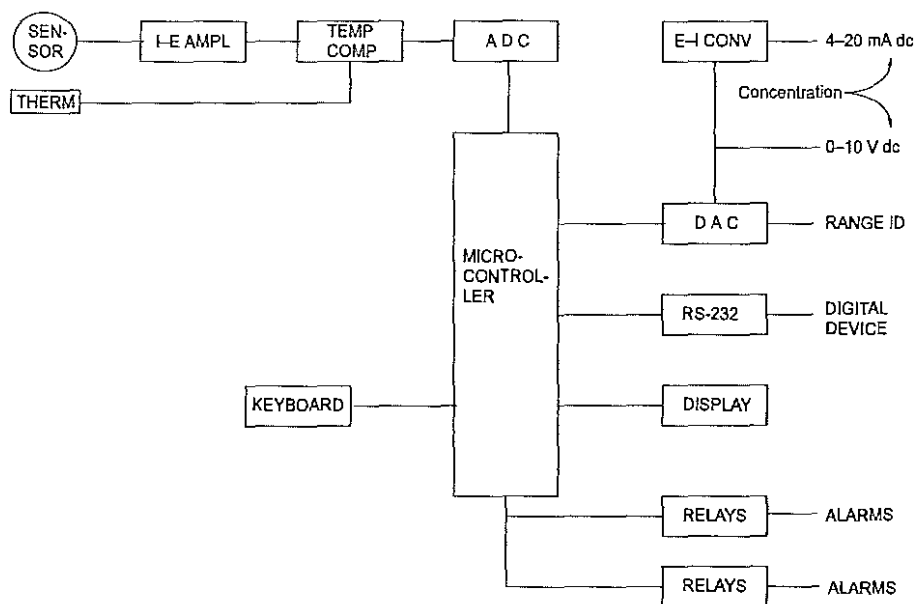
SEN-SOR

I-E AMPL

TEMP COMP

A D C

E-I CONV

4–20 mA dc

Concentration

THERM

0–10 V dc

MICRO-CONTROL-LER

D A C

RANGE ID

RS-232

DIGITAL DEVICE

KEYBOARD

DISPLAY

RELAYS

ALARMS

RELAYS

ALARMS